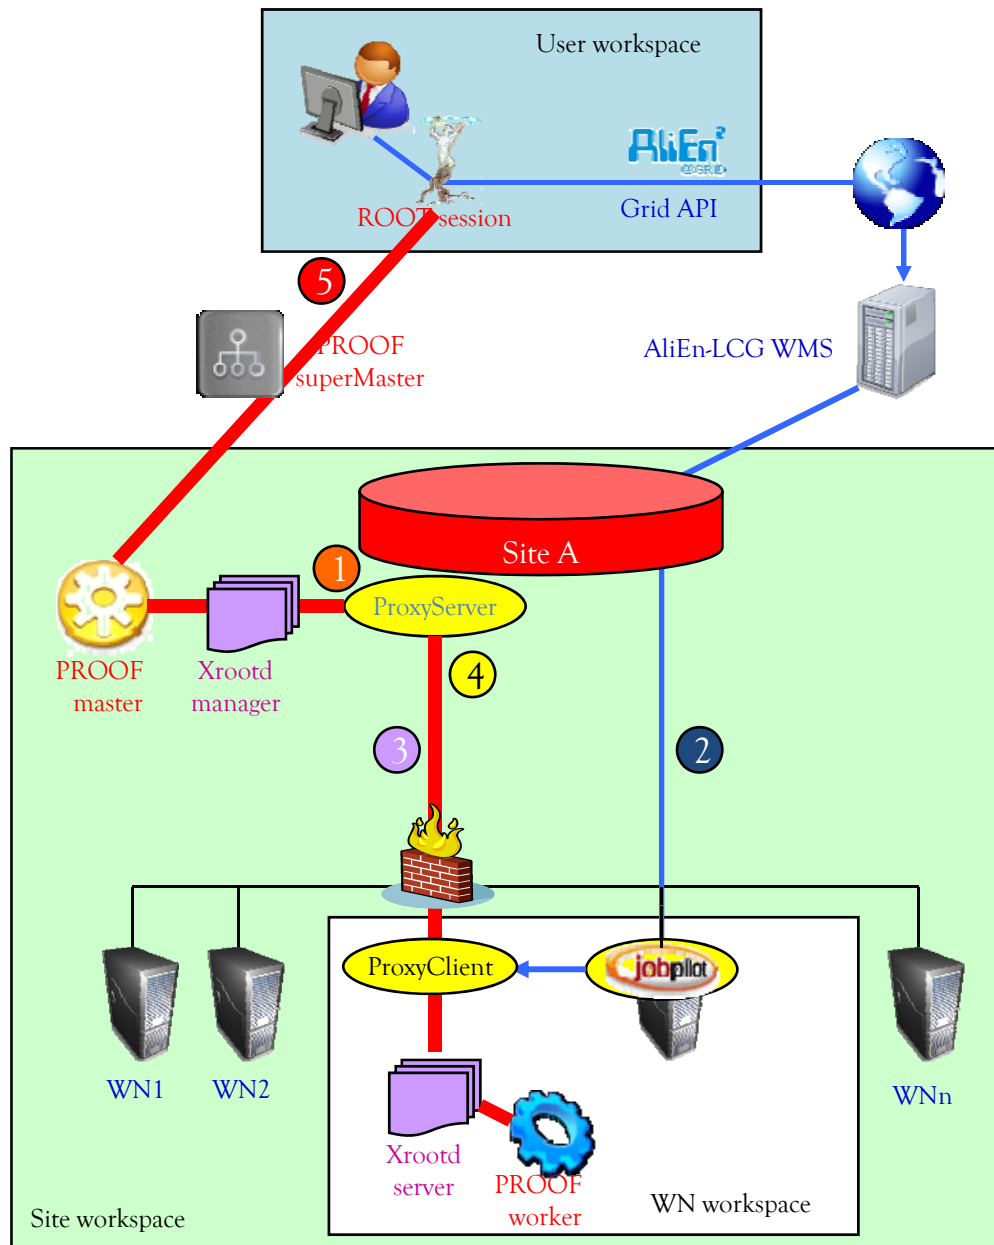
User workspace

AliEn GRID

ROOT session

Grid API

5

PROOF superMaster

AliEn-LCG WMS

Site A

1

ProxyServer

PROOF master

Xrootd manager

4

3

2

ProxyClient

jobpilot

WN1

WN2

WNn

Xrootd server

PROOF worker

WN workspace

Site workspace